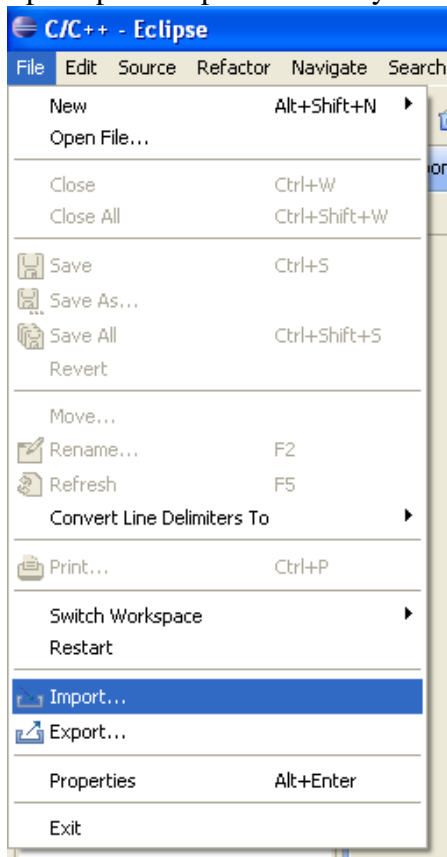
C/C++ - Eclipse

File Edit Source Refactor Navigate Search

| | |
|---|---|
| New | Alt+Shift+N |
| Open File... | |
| Close | Ctrl+W |
| Close All | Ctrl+Shift+W |
| Save | Ctrl+S |
| Save As... | |
| Save All | Ctrl+Shift+S |
| Revert | |
| Move... | |
| Rename... | F2 |
| Refresh | F5 |
| Convert Line Delimiters To | |
| Print... | Ctrl+P |
| Switch Workspace | |
| Restart | |
| Import... | |
| Export... | |
| Properties | Alt+Enter |
| Exit | |